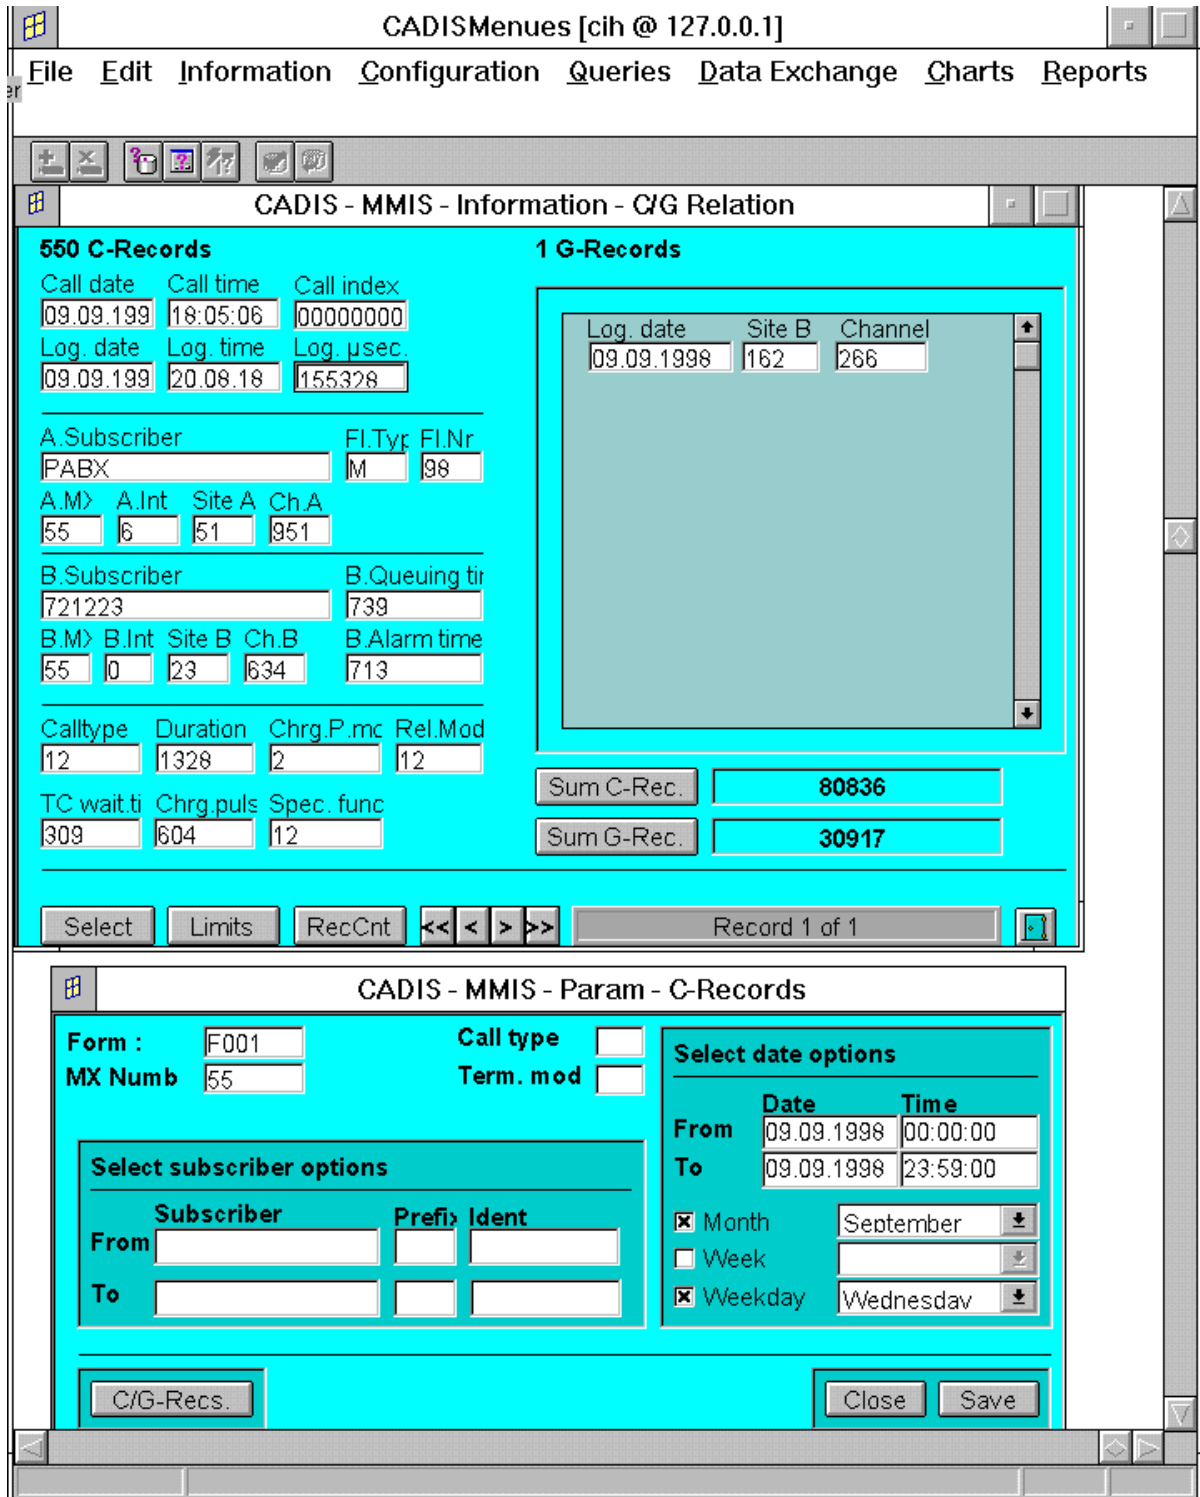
CADISMenues [cih @ 127.0.0.1]

er

File Edit Information Configuration Queries Data Exchange Charts Reports

CADIS - MMIS - Information - C/G Relation

550 C-Records

Call date 09.09.199
Call time 18:05:06
Call index 00000000
Log. date 09.09.199
Log. time 20.08.18
Log. μsec. 155328

A.Subscriber PABX
Fl.Typ M
Fl.Nr 98
A.M> 55
A.Int 6
Site A 51
Ch.A 951

B.Subscriber 721223
B.Queuing tir 739
B.M> 55
B.Int 0
Site B 23
Ch.B 634
B.Alarm time 713

Calltype 12
Duration 1328
Chrg.P.mc 2
Rel.Mod 12
TC wait.ti 309
Chrg.puls 604
Spec. func 12

1 G-Records

| Log. date | Site B | Channel |
|---|---|---|
| 09.09.1998 | 162 | 266 |

Sum C-Rec. 80836
Sum G-Rec. 30917

Select Limits RecCnt << < > >> Record 1 of 1

CADIS - MMIS - Param - C-Records

Form : F001
MX Numb 55
Call type
Term. mod

Select subscriber options
Subscriber Prefix Ident
From
To

Select date options
Date Time
From 09.09.1998 00:00:00
To 09.09.1998 23:59:00
☒ Month September
☐ Week
☒ Weekday Wednesday

C/G-Recs. Close Save